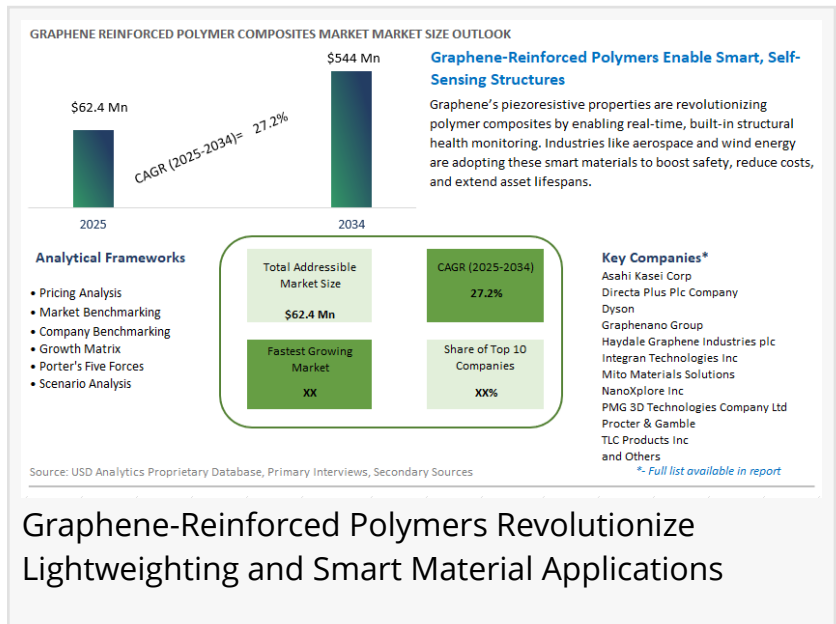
GRAPHENE REINFORCED POLYMER COMPOSITES MARKET MARKET SIZE OUTLOOK

$62.4 Mn

$544 Mn

CAGR (2025-2034)= 27.2%

2025

2034

Graphene-Reinforced Polymers Enable Smart, Self-Sensing Structures

Graphene's piezoresistive properties are revolutionizing polymer composites by enabling real-time, built-in structural health monitoring. Industries like aerospace and wind energy are adopting these smart materials to boost safety, reduce costs, and extend asset lifespans.

Analytical Frameworks

• Pricing Analysis
• Market Benchmarking
• Company Benchmarking
• Growth Matrix
• Porter's Five Forces
• Scenario Analysis

Total Addressible Market Size

$62.4 Mn

CAGR (2025-2034)

27.2%

Fastest Growing Market

XX

Share of Top 10 Companies

XX%

Key Companies*

Asahi Kasei Corp
Directa Plus Plc Company
Dyson
Graphenano Group
Haydale Graphene Industries plc
Integran Technologies Inc
Mito Materials Solutions
NanoXplore Inc
PMG 3D Technologies Company Ltd
Procter & Gamble
TLC Products Inc
and Others

*- Full list available in report

Source: USD Analytics Proprietary Database, Primary Interviews, Secondary Sources

Graphene-Reinforced Polymers Revolutionize Lightweighting and Smart Material Applications